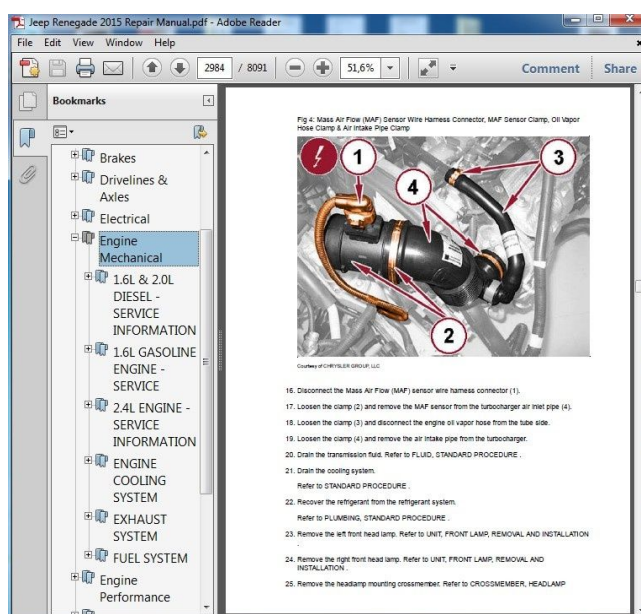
Jeep Renegade 2015 Repair Manual.pdf - Adobe Reader

File Edit View Window Help

2984 / 8091 51,6% Comment Share

Bookmarks

Brakes
Drivelines & Axles
Electrical
Engine Mechanical
1.6L & 2.0L DIESEL - SERVICE INFORMATION
1.6L GASOLINE ENGINE - SERVICE
2.4L ENGINE - SERVICE INFORMATION
ENGINE COOLING SYSTEM
EXHAUST SYSTEM
FUEL SYSTEM
Engine Performance

Fig 4: Mass Air Flow (MAF) Sensor Wire Harness Connector, MAF Sensor Clamp, Oil Vapor Hose Clamp & Air Intake Pipe Clamp

1 2 3 4

Courtesy of CHRYSLER GROUP, LLC

16. Disconnect the Mass Air Flow (MAF) sensor wire harness connector (1).

17. Loosen the clamp (2) and remove the MAF sensor from the turbocharger air inlet pipe (4).

18. Loosen the clamp (3) and disconnect the engine oil vapor hose from the tube side.

19. Loosen the clamp (4) and remove the air intake pipe from the turbocharger.

20. Drain the transmission fluid. Refer to FLUID, STANDARD PROCEDURE .

21. Drain the cooling system.

Refer to STANDARD PROCEDURE .

22. Recover the refrigerant from the refrigerant system.

Refer to PLUMBING, STANDARD PROCEDURE .

23. Remove the left front head lamp. Refer to UNIT, FRONT LAMP, REMOVAL AND INSTALLATION

24. Remove the right front head lamp. Refer to UNIT, FRONT LAMP, REMOVAL AND INSTALLATION .

25. Remove the headlamp mounting crossmember. Refer to CROSSMEMBER, HEADLAMP